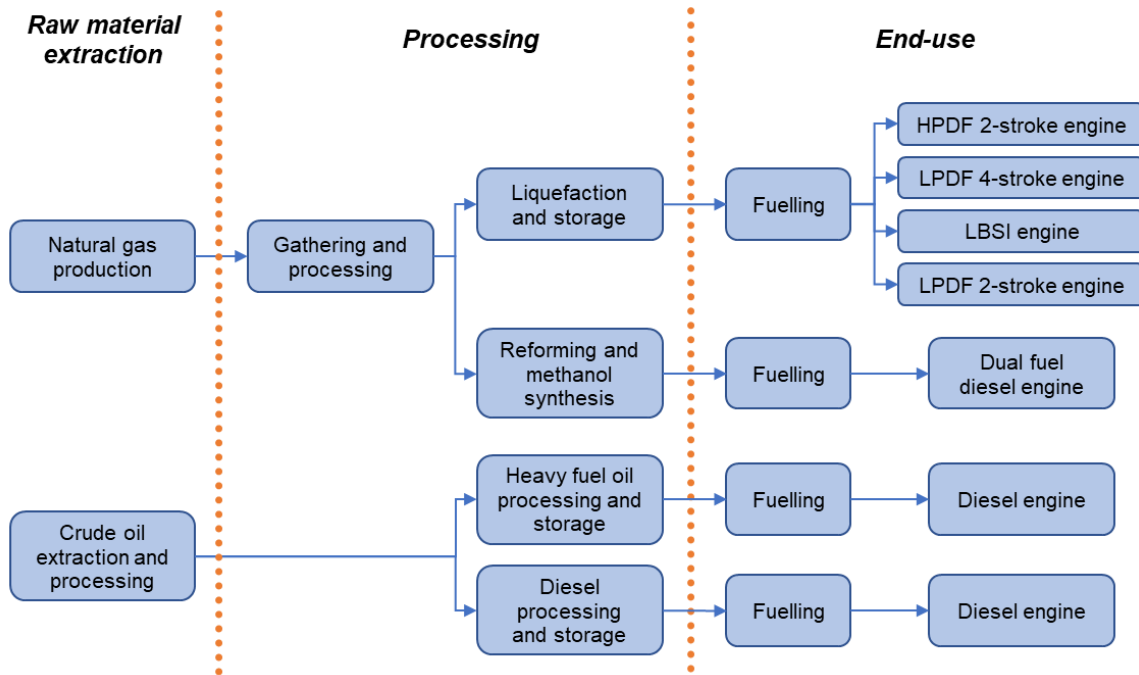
Raw material extraction

Processing

End-use

Natural gas production

Gathering and processing

Liquefaction and storage

Fuelling

HPDF 2-stroke engine

LPDF 4-stroke engine

LBSI engine

LPDF 2-stroke engine

Reforming and methanol synthesis

Fuelling

Dual fuel diesel engine

Crude oil extraction and processing

Heavy fuel oil processing and storage

Fuelling

Diesel engine

Diesel processing and storage

Fuelling

Diesel engine